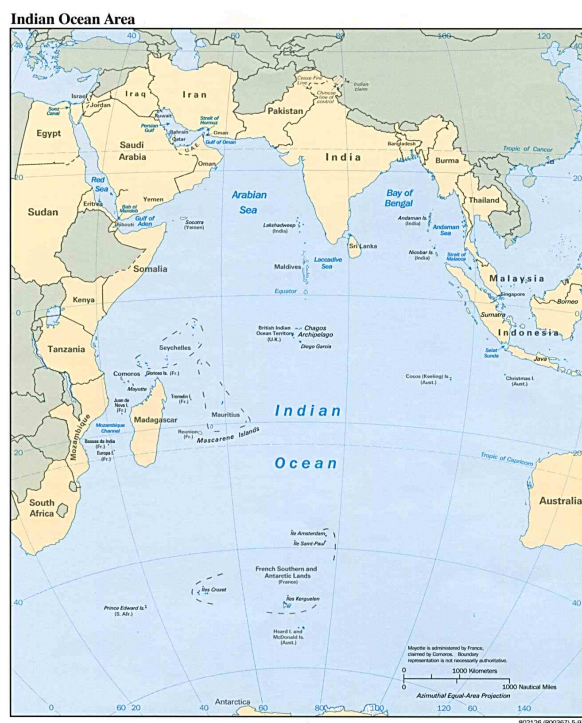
Indian Ocean Area

40 60 80 100 120

Israel Jordan Iraq Iran Kuwait Suez Canal Persian Gulf Bahrain Qatar Strait of Hormuz Gulf of Oman Oman Pakistan Cease-Fire Line Chinese line of control Indian claim India Bangladesh Burma Tropic of Cancer

Egypt Saudi Arabia Red Sea Yemen Eritrea Bab el Mandeb Djibouti Gulf of Aden Sudan Arabian Sea Socotra (Yemen) Lakshadweep (India) Bay of Bengal Andaman Is. (India) Andaman Sea Thailand Sri Lanka Nicobar Is. (India) Strait of Malacca

20 20

Somalia Maldives Laccadive Sea Malaysia Singapore Borneo Kenya Equator Sumatra Indonesia

0 0

British Indian Ocean Territory (U.K.) Chagos Archipelago Diego Garcia Tanzania Seychelles Sunda Strait Java Comoros Glorioso Is. (Fr.) Mayotte Cocos (Keeling) Is. (Aust.) Christmas I. (Aust.) Juan de Nova I. (Fr.) Tromelin I. (Fr.) Madagascar Mauritius Mozambique Mozambique Channel Bassas da India (Fr.) Europa I. (Fr.) Reunion (Fr.) Mascarene Islands Indian Ocean

20 20

Tropic of Capricorn South Africa Australia

Île Amsterdam Île Saint-Paul French Southern and Antarctic Lands (France) Îles Crozet Îles Kerguelen Prince Edward Is. (S. Afr.) Heard I. and McDonald Is. (Aust.)

40 40

Mayotte is administered by France, claimed by Comoros. Boundary representation is not necessarily authoritative.

0 1000 Kilometers
0 1000 Nautical Miles
Azimuthal Equal-Area Projection

Antarctica 60 60 20 40 80 100 120 140

802126 (R00367) 5-9